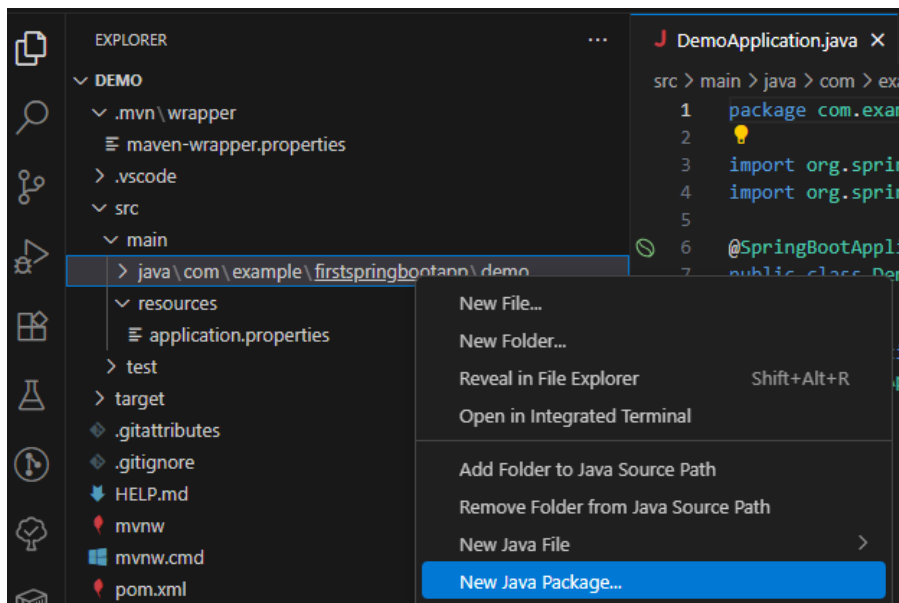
EXPLORER ···

DEMO
.mvn \ wrapper
maven-wrapper.properties
.vscode
src
main
java \ com \ example \ firstspringbootapp \ demo
resources
application.properties
test
target
.gitattributes
.gitignore
HELP.md
mvnw
mvnw.cmd
pom.xml

DemoApplication.java ×

src > main > java > com > exa

1 package com.exa
2
3 import org.sprin
4 import org.sprin
5
6 @SpringBootAppli
7 public class Dem

New File...
New Folder...
Reveal in File Explorer Shift+Alt+R
Open in Integrated Terminal
Add Folder to Java Source Path
Remove Folder from Java Source Path
New Java File >
New Java Package...